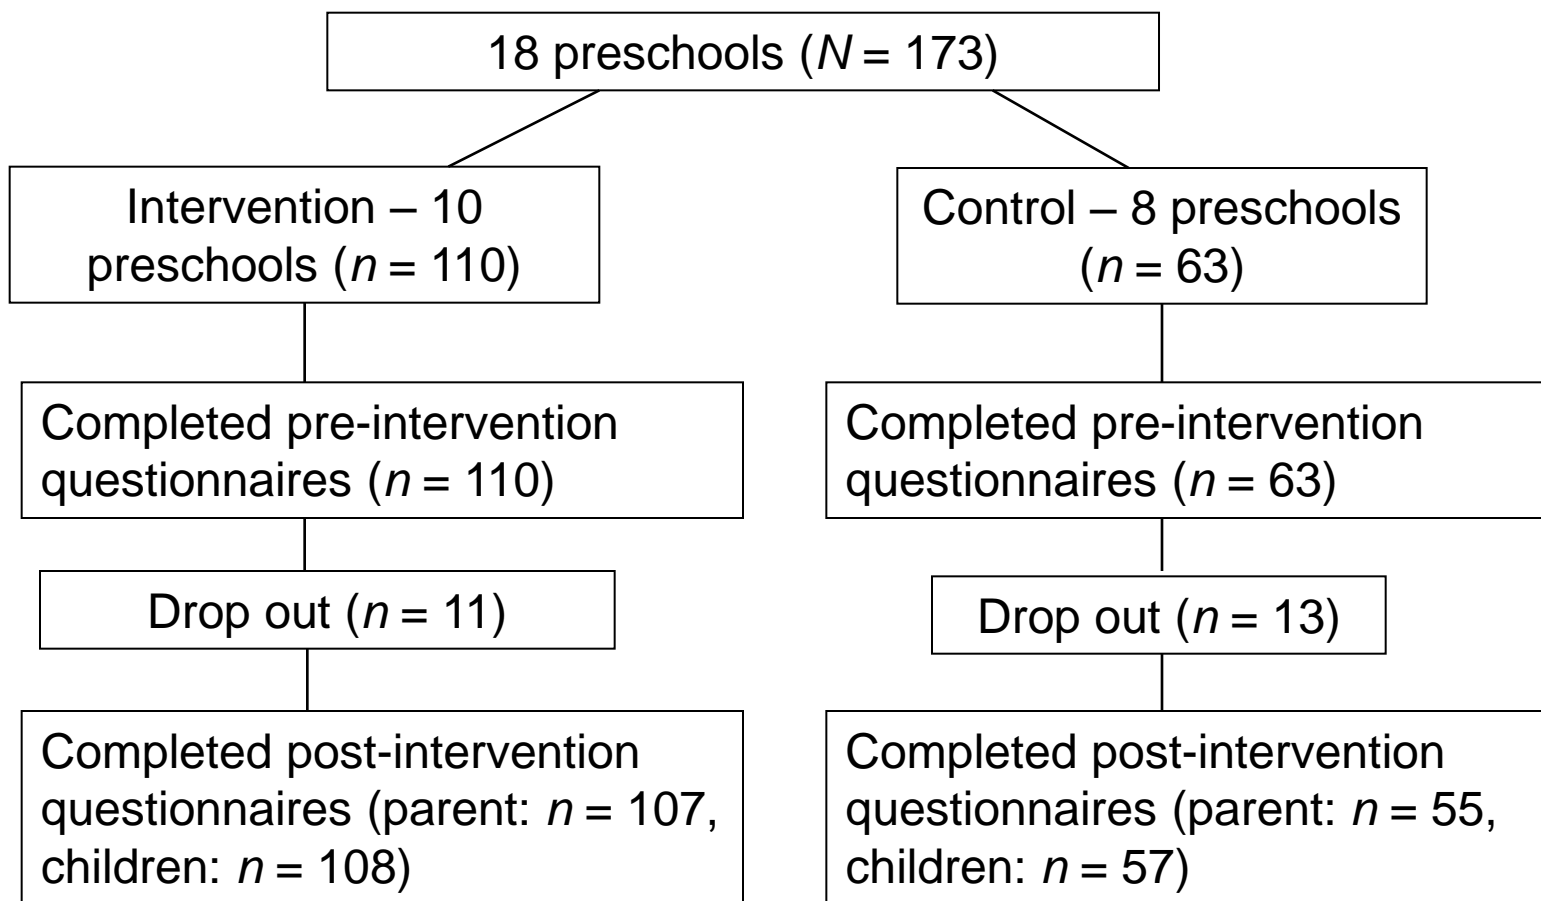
18 preschools ($N$ = 173)

Intervention – 10 preschools ($n$ = 110)

Completed pre-intervention questionnaires ($n$ = 110)

Drop out ($n$ = 11)

Completed post-intervention questionnaires (parent: $n$ = 107, children: $n$ = 108)

Control – 8 preschools ($n$ = 63)

Completed pre-intervention questionnaires ($n$ = 63)

Drop out ($n$ = 13)

Completed post-intervention questionnaires (parent: $n$ = 55, children: $n$ = 57)